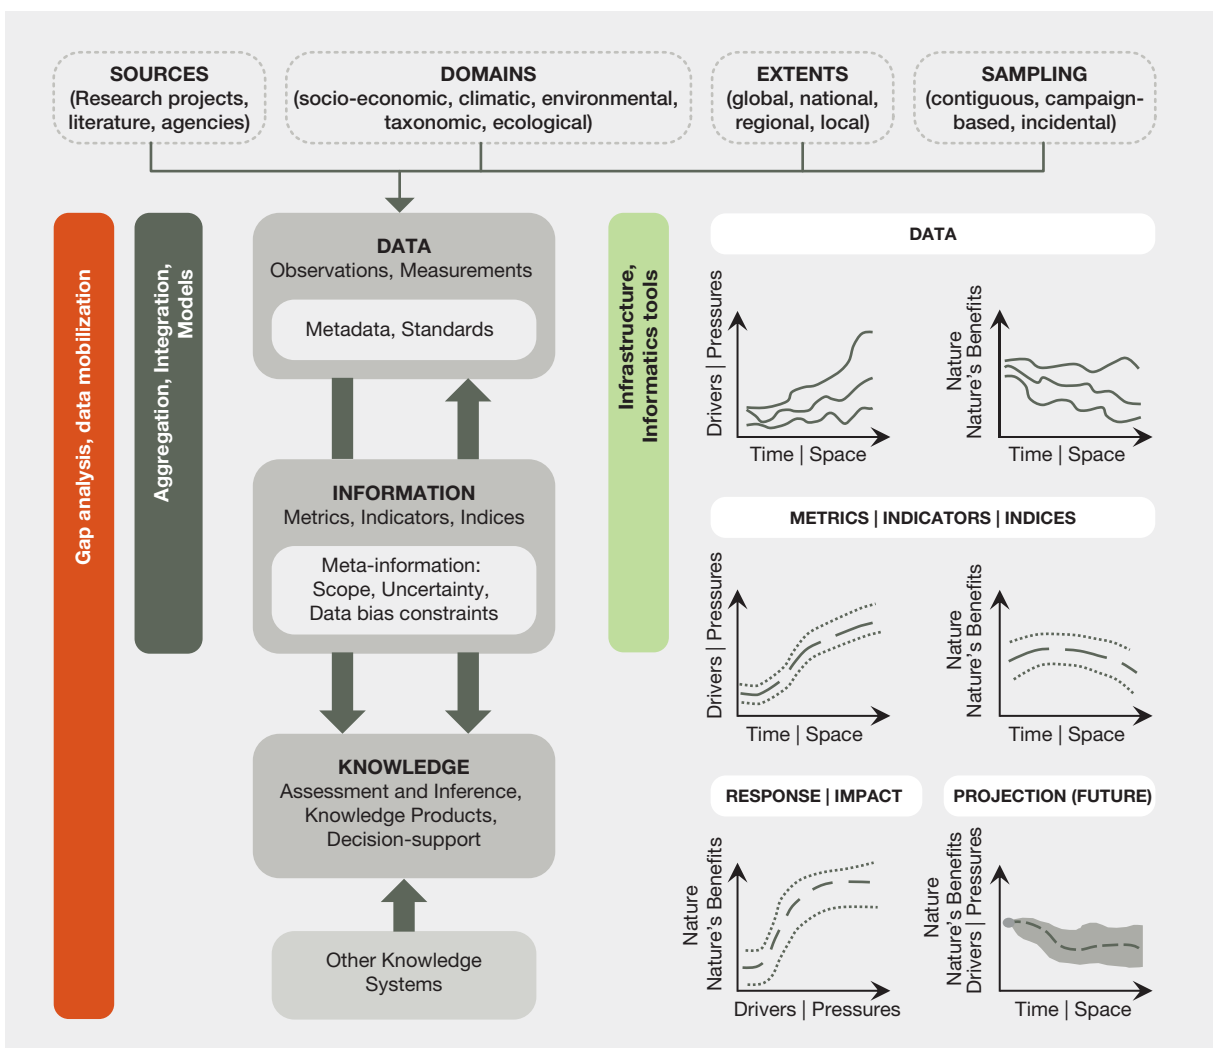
SOURCES
(Research projects, literature, agencies)

DOMAINS
(socio-economic, climatic, environmental, taxonomic, ecological)

EXTENTS
(global, national, regional, local)

SAMPLING
(contiguous, campaign-based, incidental)

Gap analysis, data mobilization

Aggregation, Integration, Models

DATA
Observations, Measurements

Metadata, Standards

INFORMATION
Metrics, Indicators, Indices

Meta-information: Scope, Uncertainty, Data bias constraints

KNOWLEDGE
Assessment and Inference, Knowledge Products, Decision-support

Other Knowledge Systems

Infrastructure, Informatics tools

DATA

Drivers | Pressures
Time | Space

Nature
Nature's Benefits
Time | Space

METRICS | INDICATORS | INDICES

Drivers | Pressures
Time | Space

Nature
Nature's Benefits
Time | Space

RESPONSE | IMPACT

Nature
Nature's Benefits
Drivers | Pressures

PROJECTION (FUTURE)

Nature
Nature's Benefits
Drivers | Pressures
Time | Space